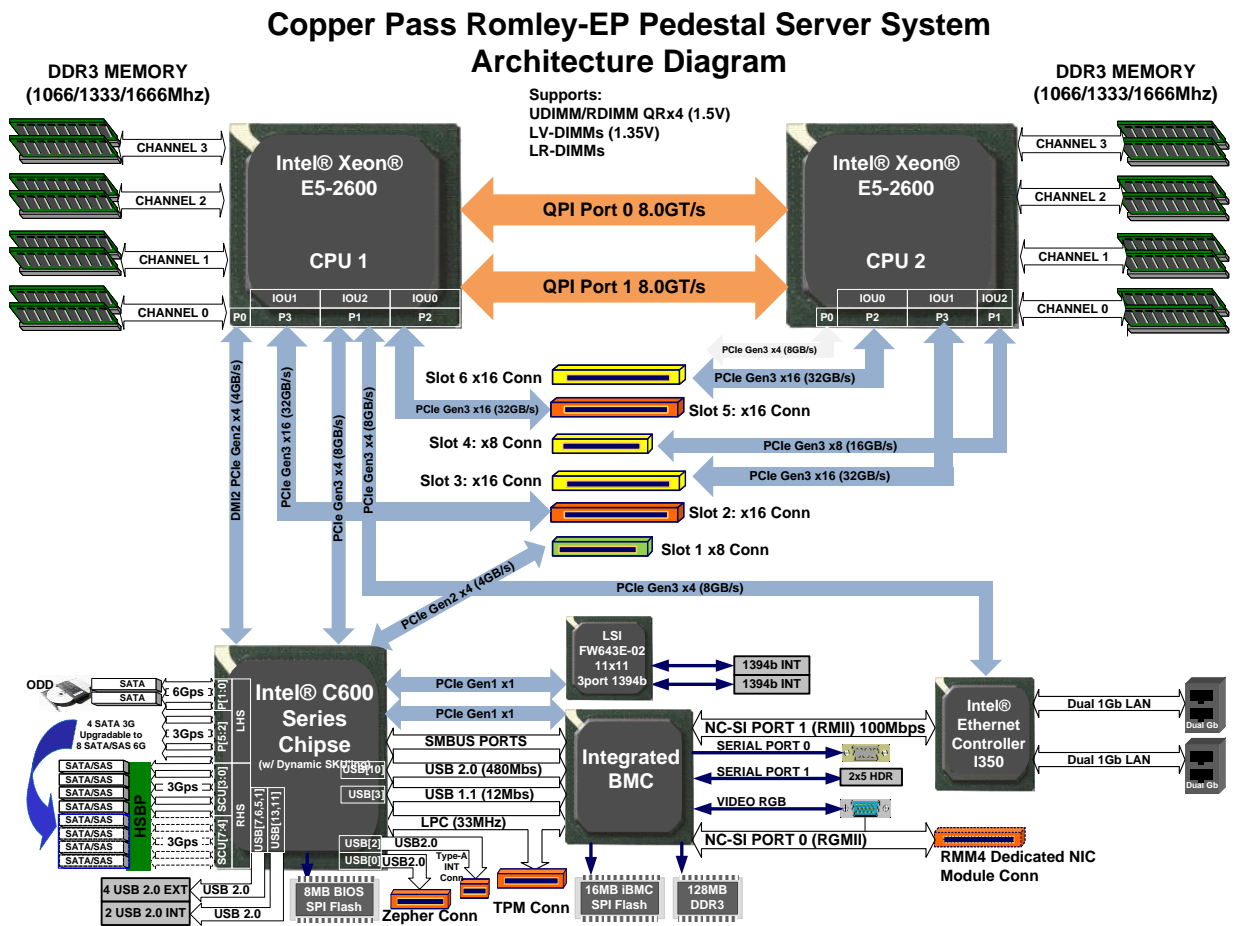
Copper Pass Romley-EP Pedestal Server System Architecture Diagram

DDR3 MEMORY (1066/1333/1666Mhz)

DDR3 MEMORY (1066/1333/1666Mhz)

Supports:
UDIMM/RDIMM QRx4 (1.5V)
LV-DIMMs (1.35V)
LR-DIMMs

CHANNEL 3
CHANNEL 2
CHANNEL 1
CHANNEL 0

Intel® Xeon® E5-2600
CPU 1
IOU1 IOU2 IOU0
P0 P3 P1 P2

QPI Port 0 8.0GT/s
QPI Port 1 8.0GT/s

Intel® Xeon® E5-2600
CPU 2
IOU0 IOU1 IOU2
P0 P2 P3 P1

CHANNEL 3
CHANNEL 2
CHANNEL 1
CHANNEL 0

PCIe Gen3 x4 (8GB/s)
PCIe Gen3 x16 (32GB/s)
Slot 6 x16 Conn
PCIe Gen3 x16 (32GB/s)
Slot 5: x16 Conn
Slot 4: x8 Conn
PCIe Gen3 x8 (16GB/s)
Slot 3: x16 Conn
PCIe Gen3 x16 (32GB/s)
Slot 2: x16 Conn
Slot 1 x8 Conn

DMI2 PCIe Gen2 x4 (4GB/s)
PCIe Gen3 x16 (32GB/s)
PCIe Gen3 x4 (8GB/s)
PCIe Gen3 x4 (8GB/s)
PCIe Gen2 x4 (4GB/s)
PCIe Gen3 x4 (8GB/s)

LSI FW643E-02 11x11 3port 1394b
1394b INT
1394b INT

ODD
SATA
SATA
6Gps
4 SATA 3G Upgradable to 8 SATA/SAS 6G
3Gps
SATA/SAS
SATA/SAS
SATA/SAS
SATA/SAS
SATA/SAS
SATA/SAS
SATA/SAS
SATA/SAS
HSBP
3Gps
3Gps

Intel® C600 Series Chipse
(w/ Dynamic SKUing)
P[1:0]
P[5:2]
LHS
SCU[3:0]
SCU[7:4]
RHS
USB[7,6,5,1]
USB[13,11]
USB[10]
USB[3]
USB[2]
USB[0]

PCIe Gen1 x1
PCIe Gen1 x1
SMBUS PORTS
USB 2.0 (480Mbs)
USB 1.1 (12Mbs)
LPC (33MHz)

Integrated BMC

NC-SI PORT 1 (RMII) 100Mbps
SERIAL PORT 0
SERIAL PORT 1
2x5 HDR
VIDEO RGB
NC-SI PORT 0 (RGMII)

Intel® Ethernet Controller I350
Dual 1Gb LAN
Dual 1Gb LAN
Dual Gb
Dual Gb

RMM4 Dedicated NIC Module Conn

4 USB 2.0 EXT
USB 2.0
2 USB 2.0 INT
USB 2.0
8MB BIOS SPI Flash
USB2.0
USB2.0
Type-A INT Conn
Zepher Conn
TPM Conn
16MB iBMC SPI Flash
128MB DDR3